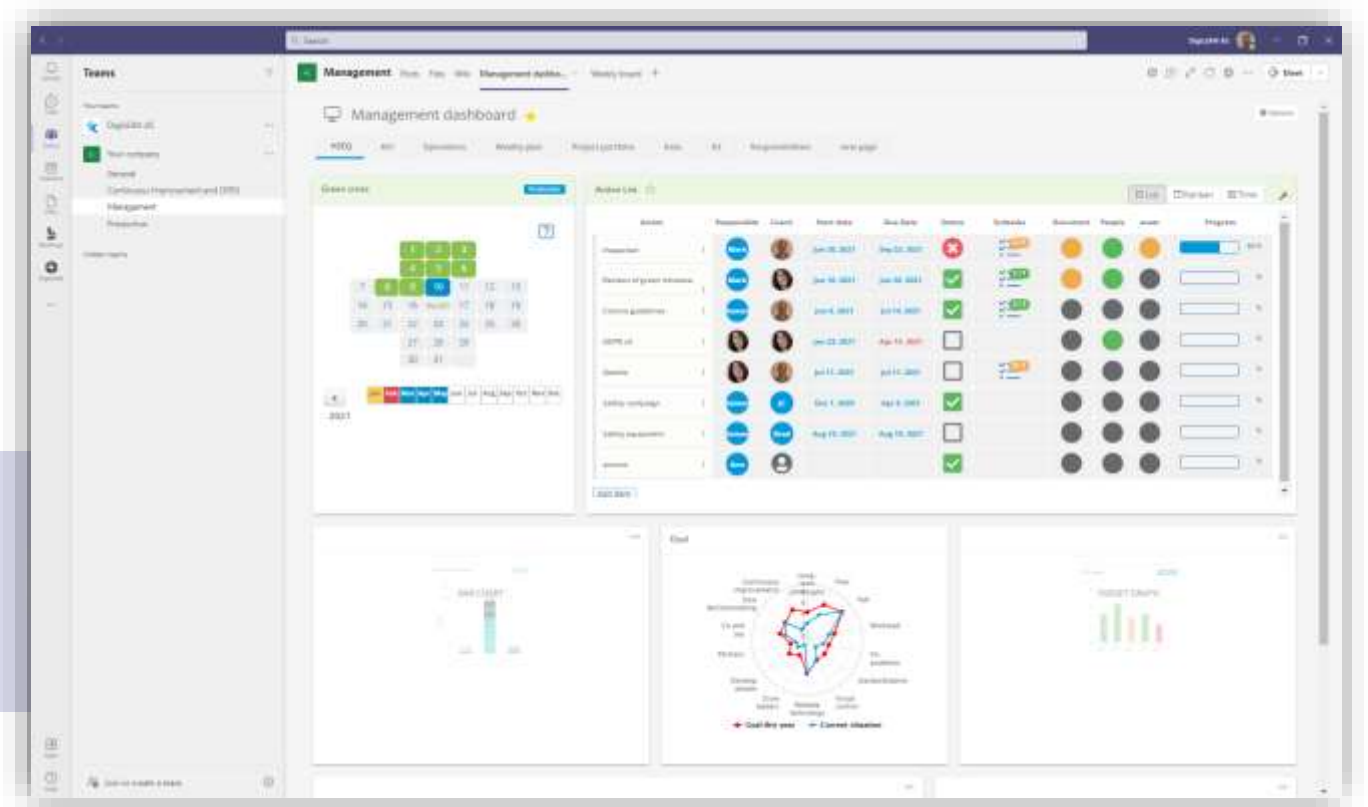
Search

Teams

Your teams

DigitalAI oS

Your company

General

Continuous Improvement and OPEX

Management

Production

Hidden teams

Management Posts Files Wiki Management dashbo... Weekly board +

Meet

Management dashboard

Green cross

Action List

| Action | Responsible | Coach | Start date | Due Date | Status | Schedule | Environment | People | asset | Progress |
|---|---|---|---|---|---|---|---|---|---|---|
| Inspection | Mark | | Jun 28, 2021 | Sep 22, 2021 | | | | | | |
| Revision of green instances | Mark | | Jun 18, 2021 | Jun 30, 2021 | | | | | | |
| Controls guidelines | | | Jun 6, 2021 | Jul 14, 2021 | | | | | | |
| | | | Jun 22, 2021 | Apr 14, 2021 | | | | | | |
| | | | Jul 11, 2021 | Jul 11, 2021 | | | | | | |
| Safety campaign | | | Dec 1, 2020 | Apr 9, 2021 | | | | | | |
| Safety equipment | | Brad | Aug 10, 2021 | Aug 19, 2021 | | | | | | |
| | | | | | | | | | | |

Add item

2021

Goal

BAR CHART

BUDGET GRAPH

Goal this year Current situation